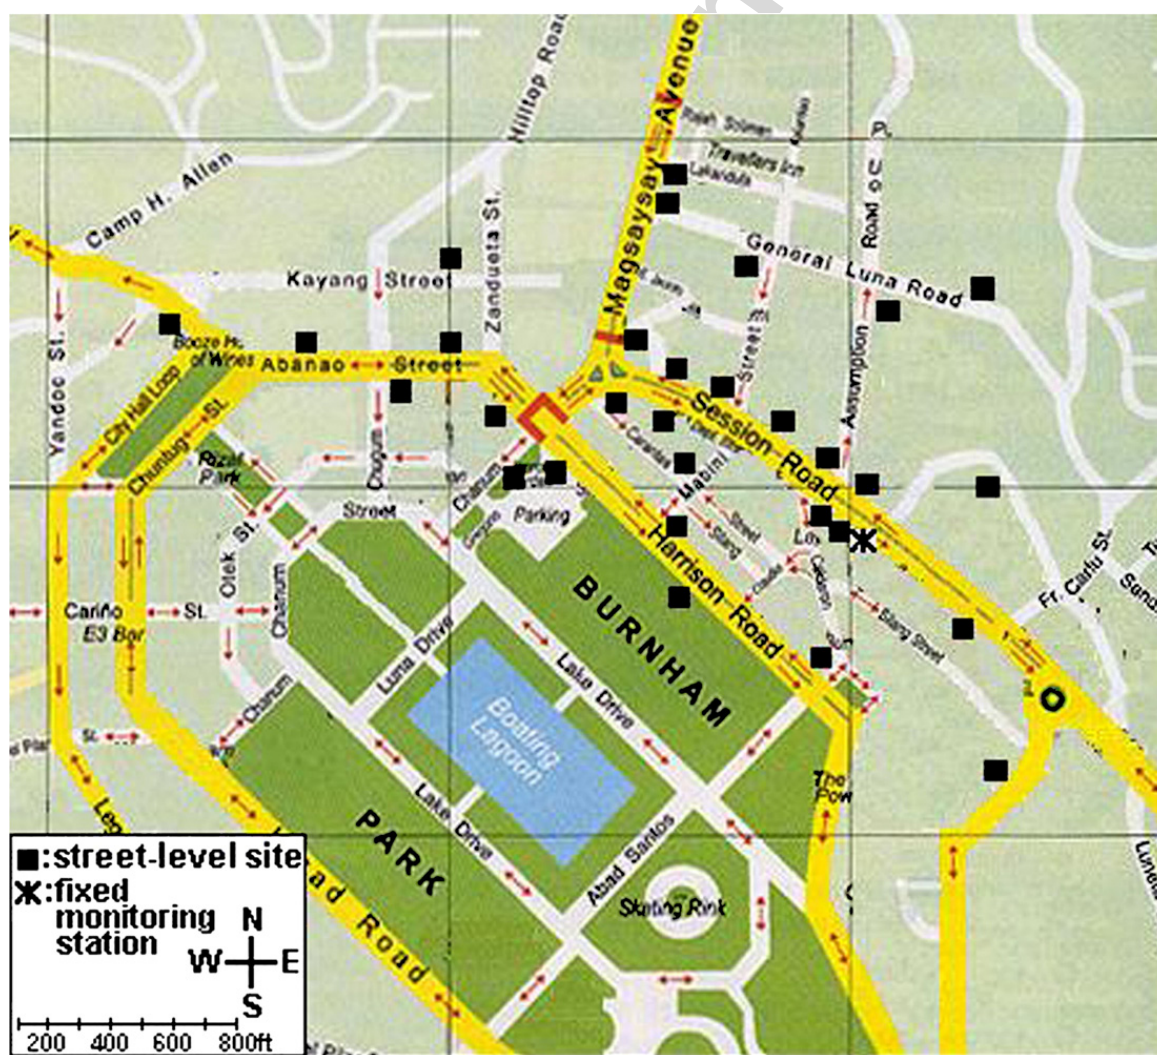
Hilltop Road
Magsaysay Avenue
Camp H. Allen
Travellers Inn
General Luna Road
Road
Kayang Street
Zandueta St.
Yandoc St.
Booze Ho of Wines
Abanao Street
Street
Session Road
Assumption
City Hall Loop
Chuntug St.
Rizal Park
Chugum
Chanum
Mabini
Street
Parking
Harrison Road
Otek St.
Chanum
Cariño St.
E3 Bar
Luna Drive
BURNHAM
Lake Drive
Fr. Carlu St.
Slang Street
Boating Lagoon
Chanum
Lake Drive
PARK
Abad Santos
Skating Rink
Road
:street-level site
:fixed monitoring station
N
W
E
S
200 400 600 800ft